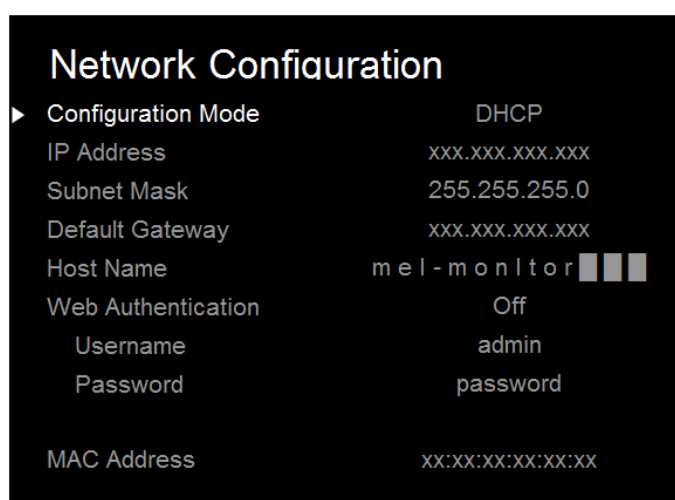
Network Configuration

| | |
|---|---|
| Configuration Mode | DHCP |
| IP Address | xxx.xxx.xxx.xxx |
| Subnet Mask | 255.255.255.0 |
| Default Gateway | xxx.xxx.xxx.xxx |
| Host Name | mel-monitor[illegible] |
| Web Authentication | Off |
| Username | admin |
| Password | password |
| MAC Address | xx:xx:xx:xx:xx:xx |